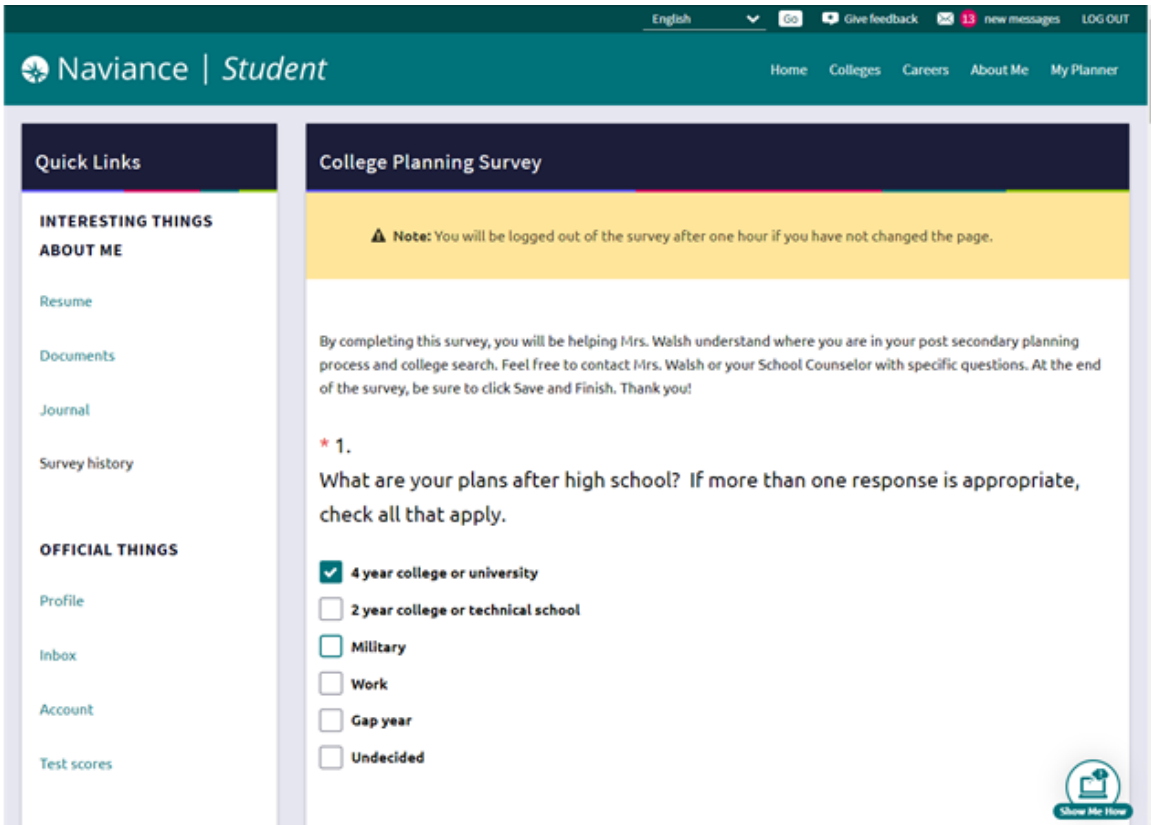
English Go Give feedback 13 new messages LOG OUT

Naviance | Student

Home Colleges Careers About Me My Planner

Quick Links

INTERESTING THINGS ABOUT ME

Resume

Documents

Journal

Survey history

OFFICIAL THINGS

Profile

Inbox

Account

Test scores

College Planning Survey

Note: You will be logged out of the survey after one hour if you have not changed the page.

By completing this survey, you will be helping Mrs. Walsh understand where you are in your post secondary planning process and college search. Feel free to contact Mrs. Walsh or your School Counselor with specific questions. At the end of the survey, be sure to click Save and Finish. Thank you!

* 1.
What are your plans after high school? If more than one response is appropriate, check all that apply.

4 year college or university
2 year college or technical school
Military
Work
Gap year
Undecided

Show Me How